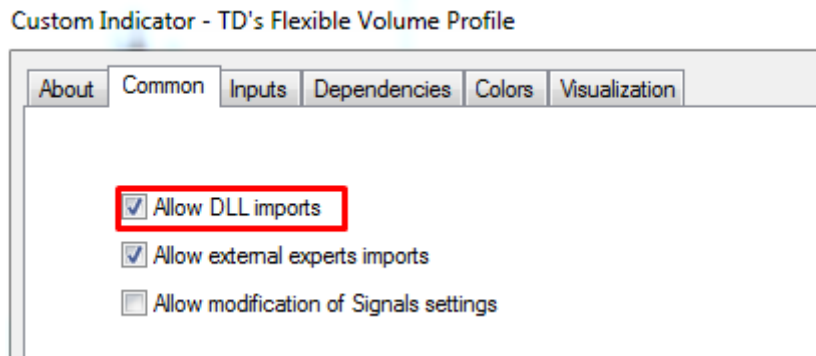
Custom Indicator - TD's Flexible Volume Profile

About | Common | Inputs | Dependencies | Colors | Visualization

☑ Allow DLL imports

☑ Allow external experts imports

☐ Allow modification of Signals settings